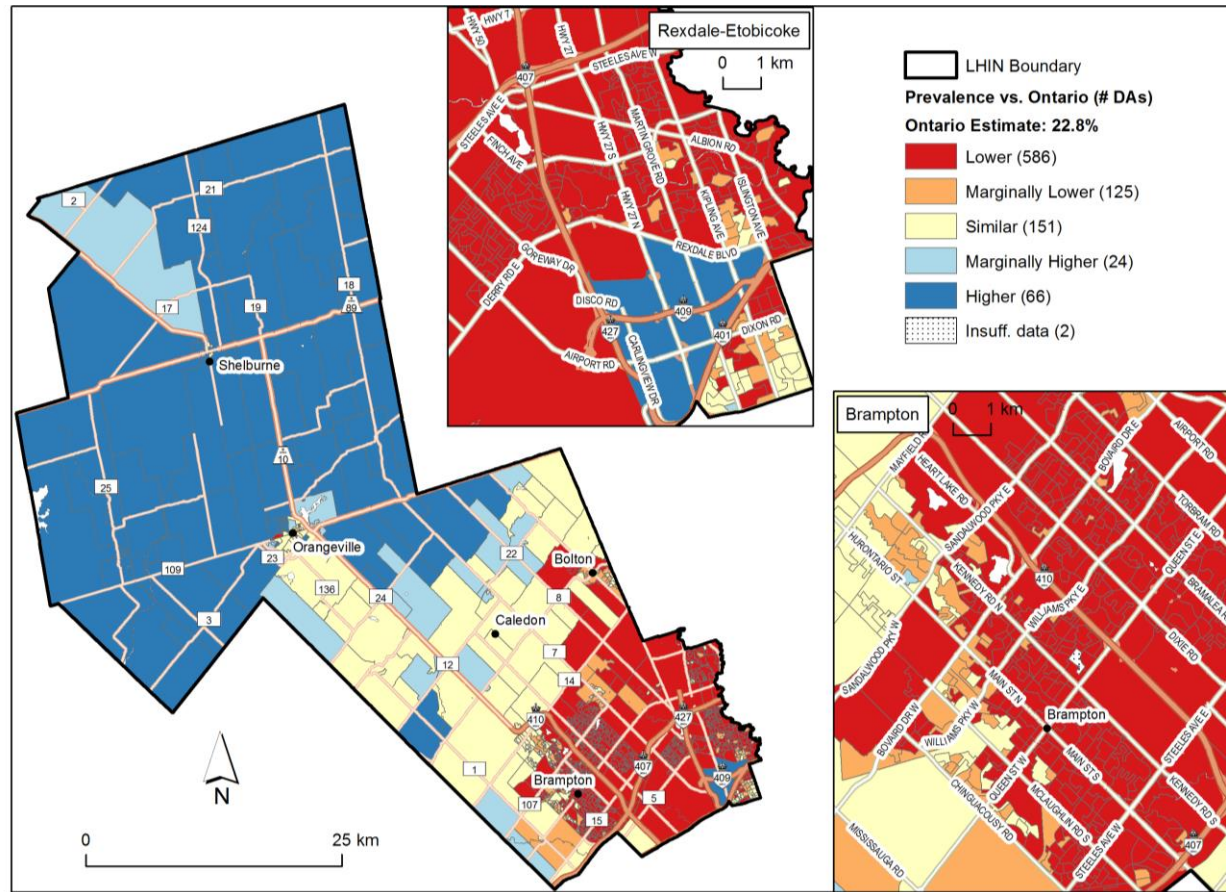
Rexdale-Etobicoke

0 1 km

LHIN Boundary

Prevalence vs. Ontario (# DAs)

Ontario Estimate: 22.8%

Lower (586)

Marginally Lower (125)

Similar (151)

Marginally Higher (24)

Higher (66)

Insuff. data (2)

HWY 7
HWY 50
HWY 27
407
STEELES AVE W
STEELES AVE E
FINCH AVE
HWY 27 S
MARTIN GROVE RD
ALBION RD
ISLINGTON AVE
KIPLING AVE
HWY 27 N
REXDALE BLVD
GOREWAY DR
DERRY RD E
DISCO RD
409
427
401
DIXON RD
AIRPORT RD
CARLINGVIEW DR

Brampton

0 1 km

MAYFIELD
HEART LAKE RD
BOVAIRD DR E
AIRPORT RD
TORBRAM RD
SANDALWOOD PKY E
HURONTARIO ST
KENNEDY RD N
410
QUEEN ST E
BRAMALEA RD
WILLIAMS PKY E
DIXIE RD
SANDALWOOD PKY W
MAIN ST N
Brampton
BOVAIRD DR W
WILLIAMS PKY W
QUEEN ST W
MAIN ST S
STEELES AVE E
CHINGUACOUSY RD
MCLAUGHLIN RD S
KENNEDY RD S
MISSISSAUGA RD
STEELES AVE W
407

2
21
124
18
89
17
19
Shelburne
10
25
Orangeville
23
109
136
24
22
Bolton
8
Caledon
3
12
7
14
410
427
1
407
Brampton
409
107
5
15

N

0 25 km